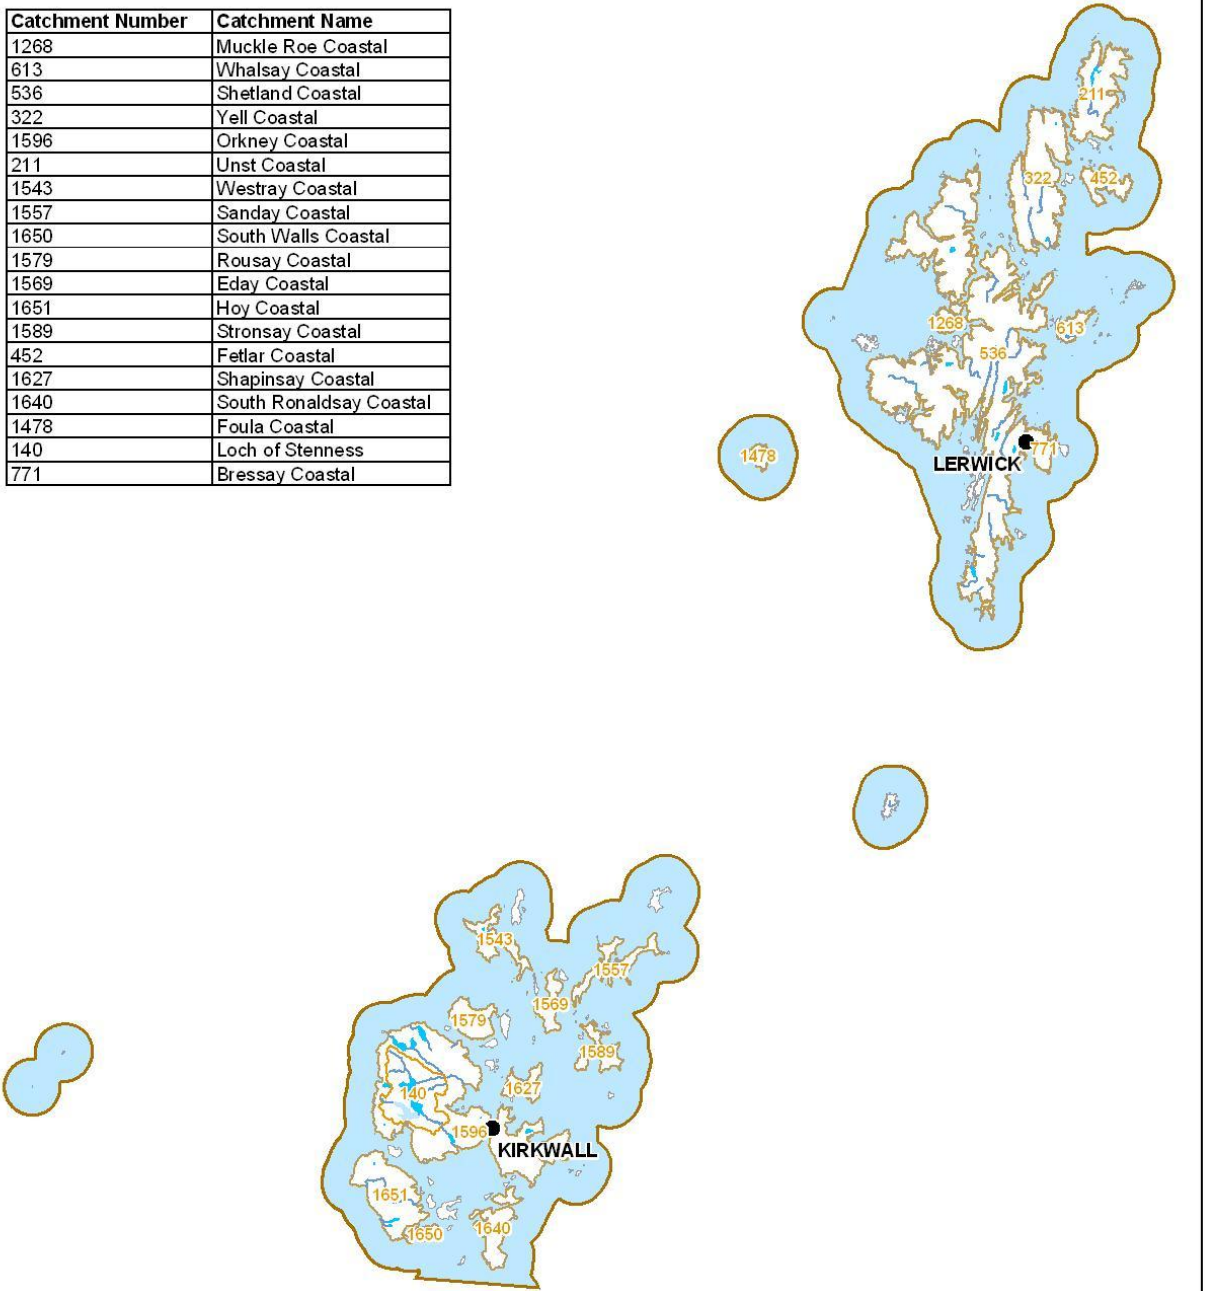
| Catchment Number | Catchment Name |
|---|---|
| 1268 | Muckle Roe Coastal |
| 613 | Whalsay Coastal |
| 536 | Shetland Coastal |
| 322 | Yell Coastal |
| 1596 | Orkney Coastal |
| 211 | Unst Coastal |
| 1543 | Westray Coastal |
| 1557 | Sanday Coastal |
| 1650 | South Walls Coastal |
| 1579 | Rousay Coastal |
| 1569 | Eday Coastal |
| 1651 | Hoy Coastal |
| 1589 | Stronsay Coastal |
| 452 | Fetlar Coastal |
| 1627 | Shapinsay Coastal |
| 1640 | South Ronaldsay Coastal |
| 1478 | Foula Coastal |
| 140 | Loch of Stenness |
| 771 | Bressay Coastal |

211
322
452
1268
613
536
771
LERWICK
1478
1543
1557
1569
1579
1589
1627
140
1596
KIRKWALL
1651
1640
1650